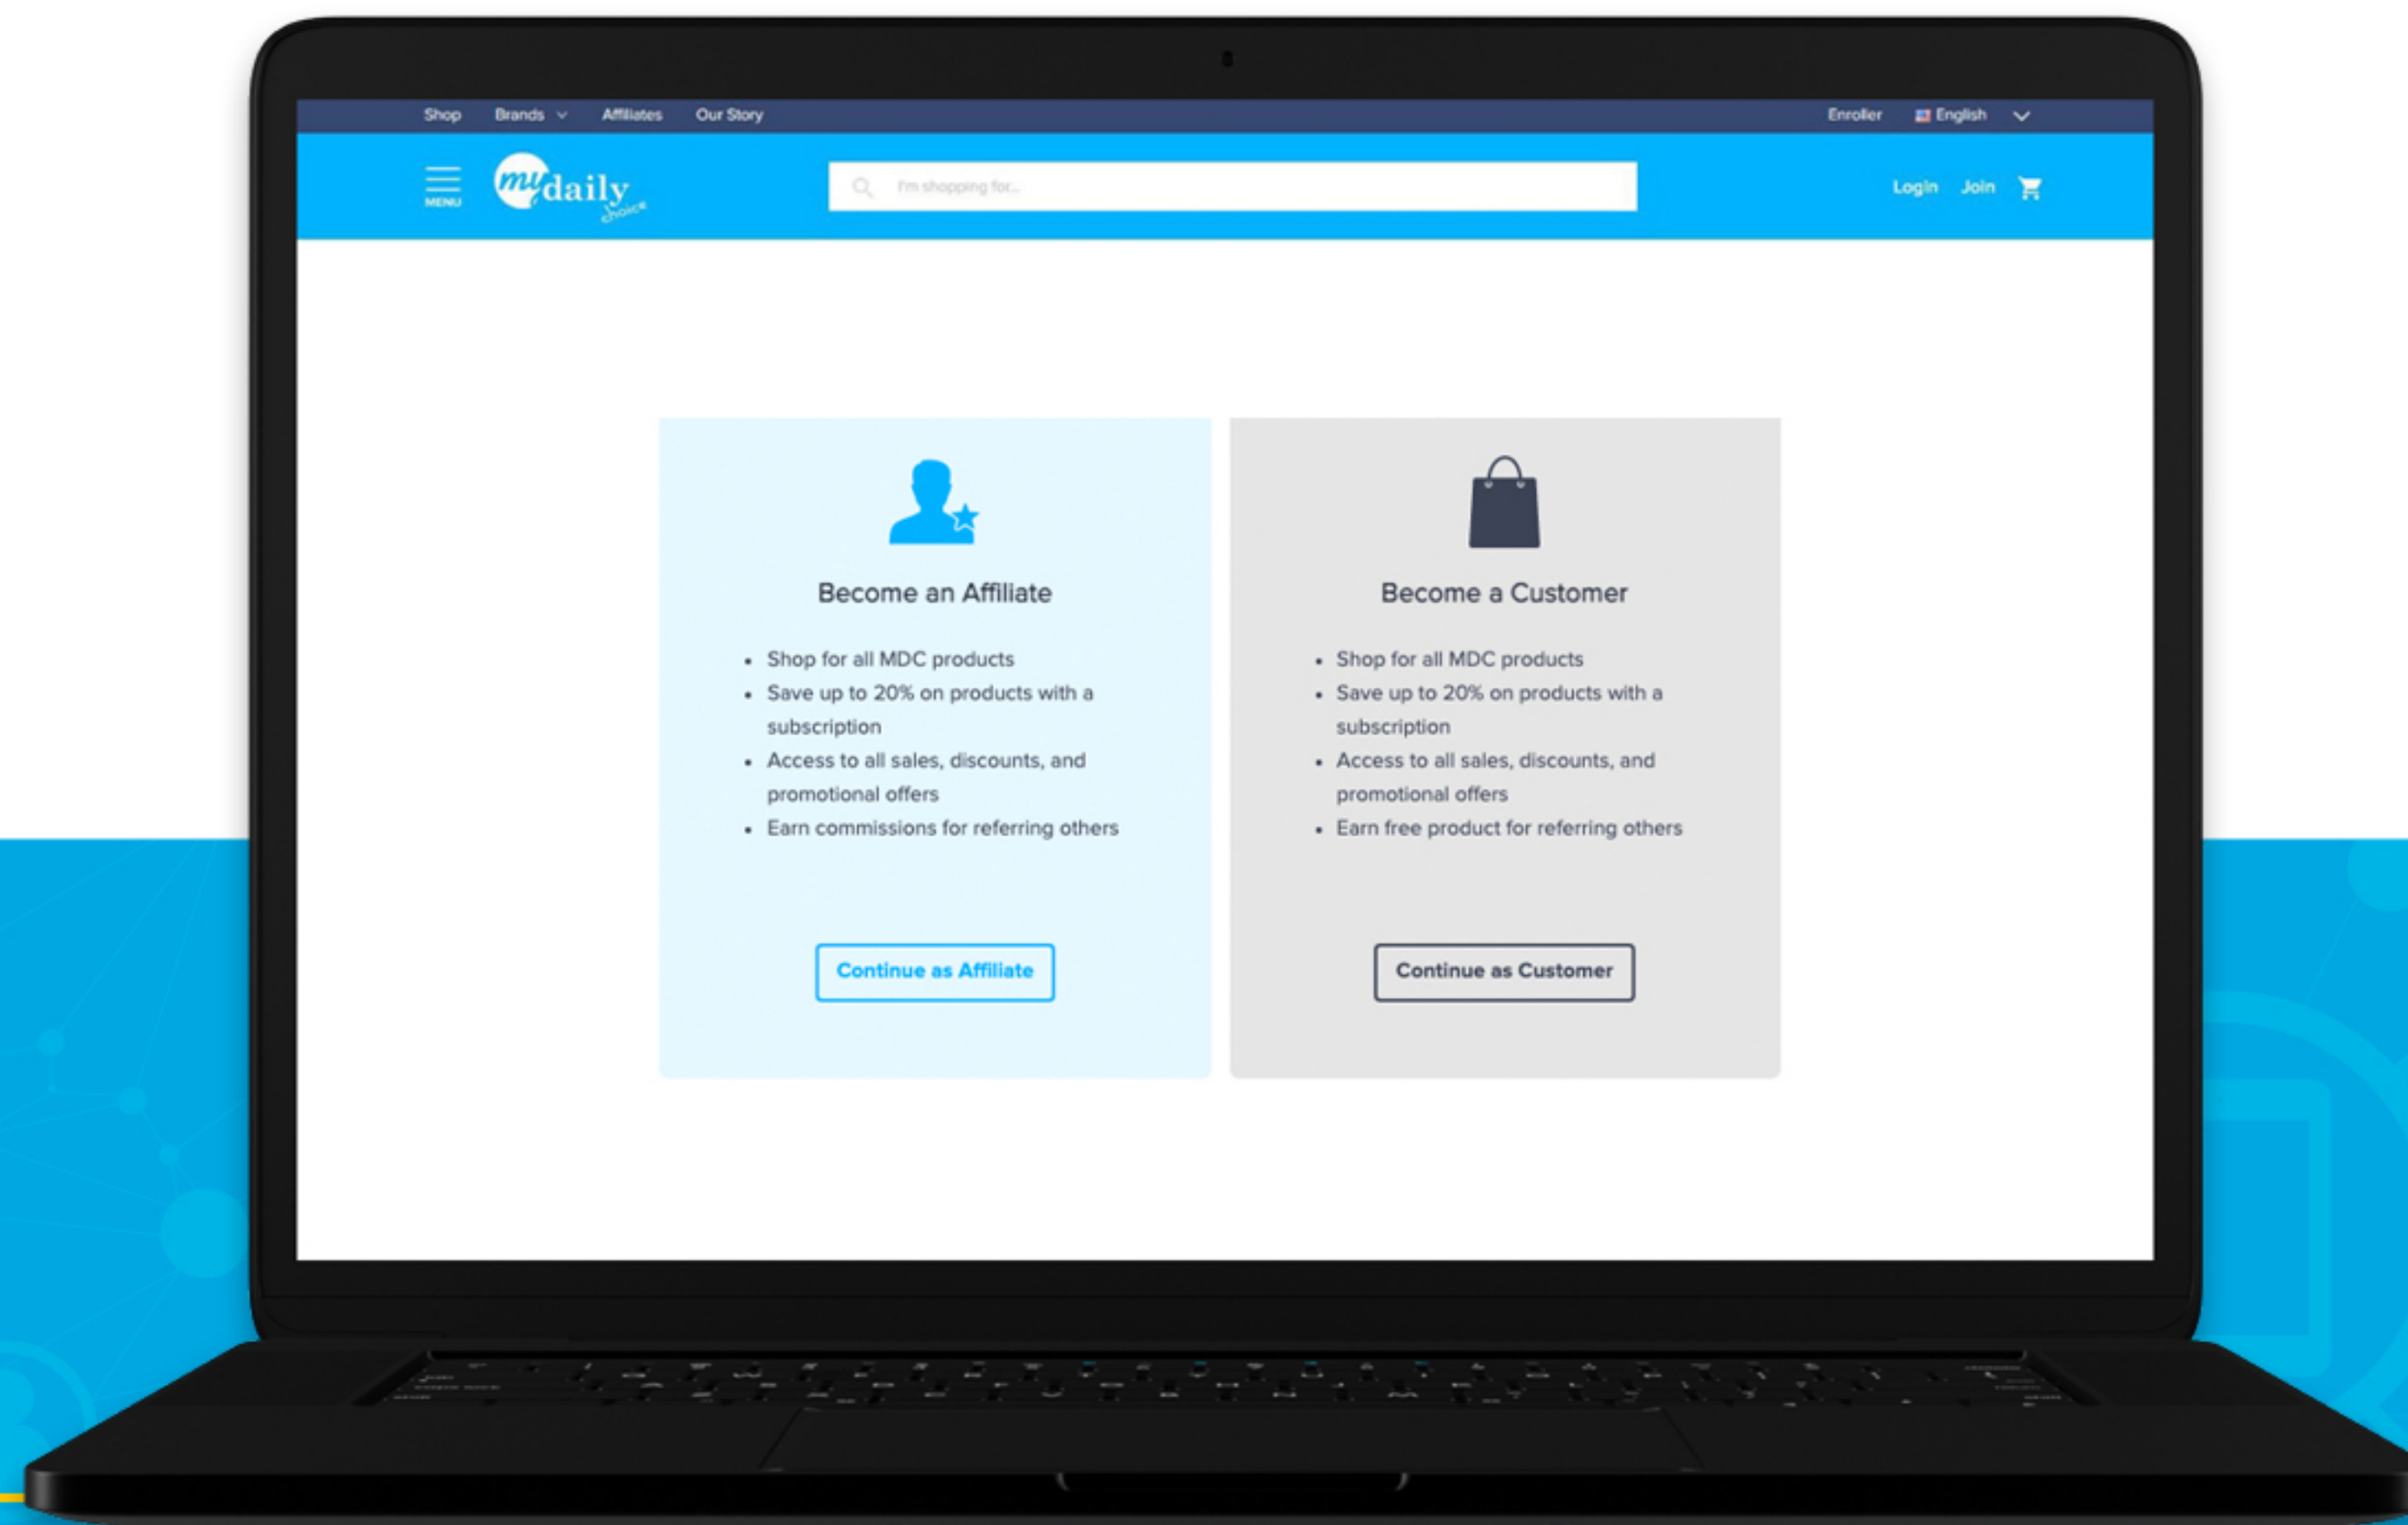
Shop Brands Affiliates Our Story

Enroller English

MENU

my daily choice

I'm shopping for...

Login Join

Become an Affiliate

- Shop for all MDC products
- Save up to 20% on products with a subscription
- Access to all sales, discounts, and promotional offers
- Earn commissions for referring others

Continue as Affiliate

Become a Customer

- Shop for all MDC products
- Save up to 20% on products with a subscription
- Access to all sales, discounts, and promotional offers
- Earn free product for referring others

Continue as Customer